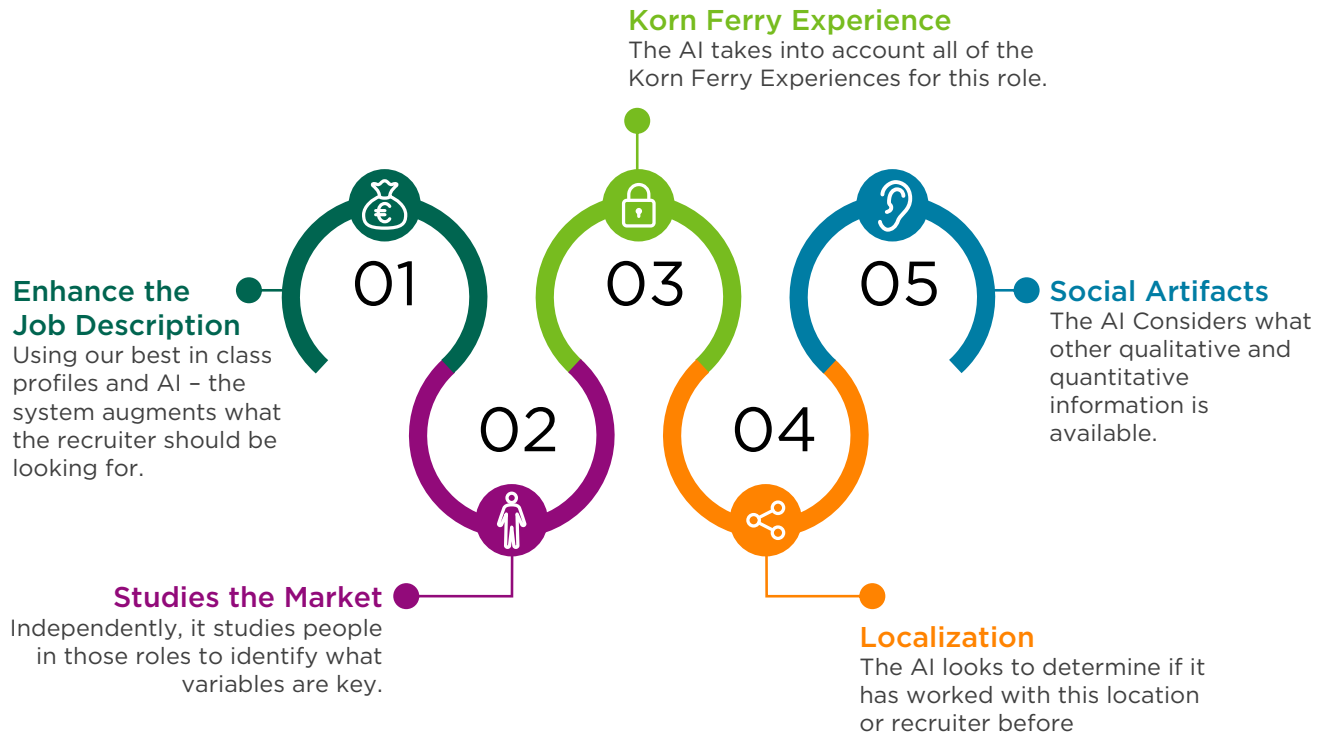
Korn Ferry Experience
The AI takes into account all of the Korn Ferry Experiences for this role.

€

01

Enhance the Job Description
Using our best in class profiles and AI – the system augments what the recruiter should be looking for.

02

Studies the Market
Independently, it studies people in those roles to identify what variables are key.

03

04

Localization
The AI looks to determine if it has worked with this location or recruiter before

05

Social Artifacts
The AI Considers what other qualitative and quantitative information is available.